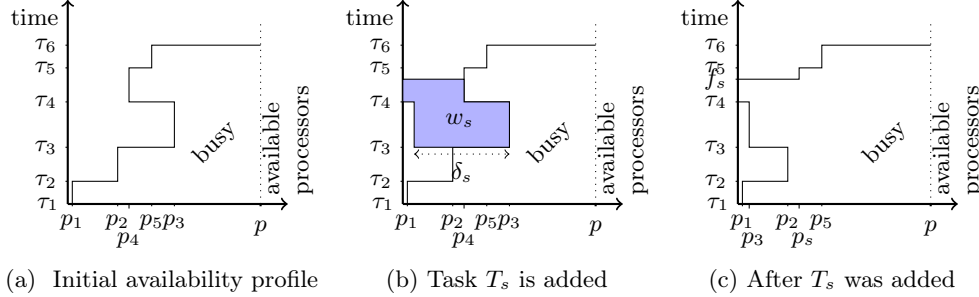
time
$\tau_6$
$\tau_5$
$\tau_4$
$\tau_3$
$\tau_2$
$\tau_1$
busy
available processors
$p_1$ $p_2$ $p_4$ $p_5$ $p_3$ $p$

(a) Initial availability profile

time
$\tau_6$
$\tau_5$
$\tau_4$
$\tau_3$
$\tau_2$
$\tau_1$
$w_s$
$\delta_s$
busy
available processors
$p_1$ $p_2$ $p_4$ $p_5$ $p_3$ $p$

(b) Task $T_s$ is added

time
$\tau_6$
$\tau_5$
$f_s$
$\tau_4$
$\tau_3$
$\tau_2$
$\tau_1$
busy
available processors
$p_1$ $p_3$ $p_2$ $p_s$ $p_5$ $p$

(c) After $T_s$ was added